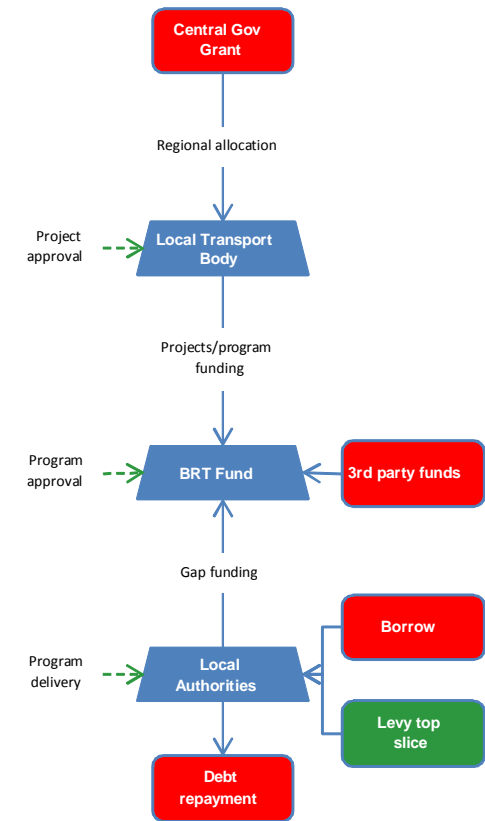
Central Gov Grant

Regional allocation

Project approval

Local Transport Body

Projects/program funding

Program approval

BRT Fund

3rd party funds

Gap funding

Borrow

Program delivery

Local Authorities

Levy top slice

Debt repayment